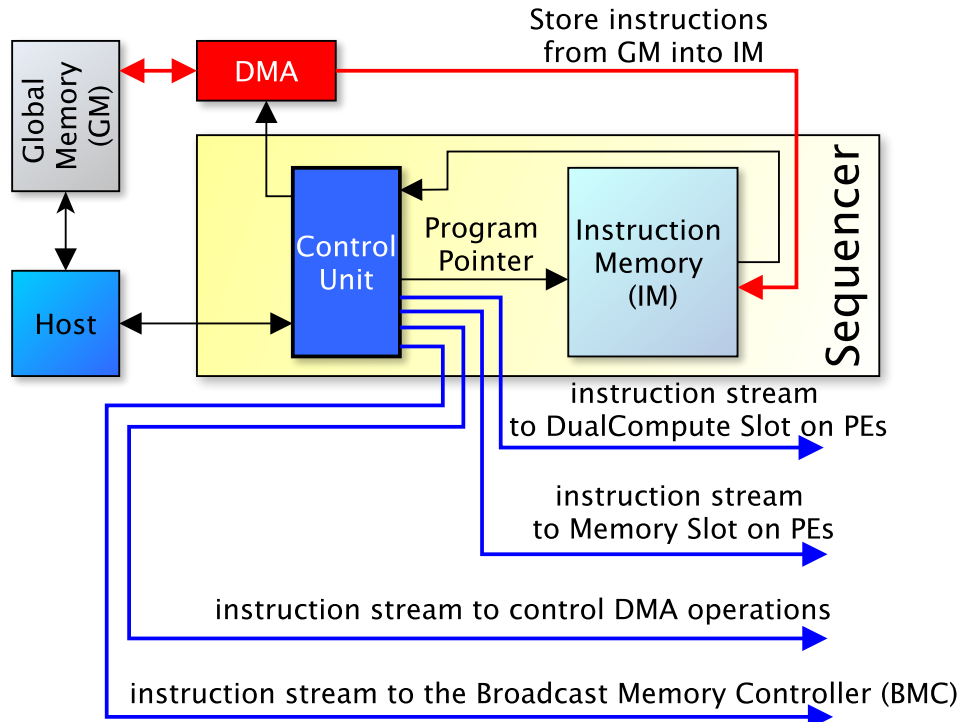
Store instructions from GM into IM

Global Memory (GM)

DMA

Sequencer

Control Unit

Program Pointer

Instruction Memory (IM)

Host

instruction stream to DualCompute Slot on PEs

instruction stream to Memory Slot on PEs

instruction stream to control DMA operations

instruction stream to the Broadcast Memory Controller (BMC)